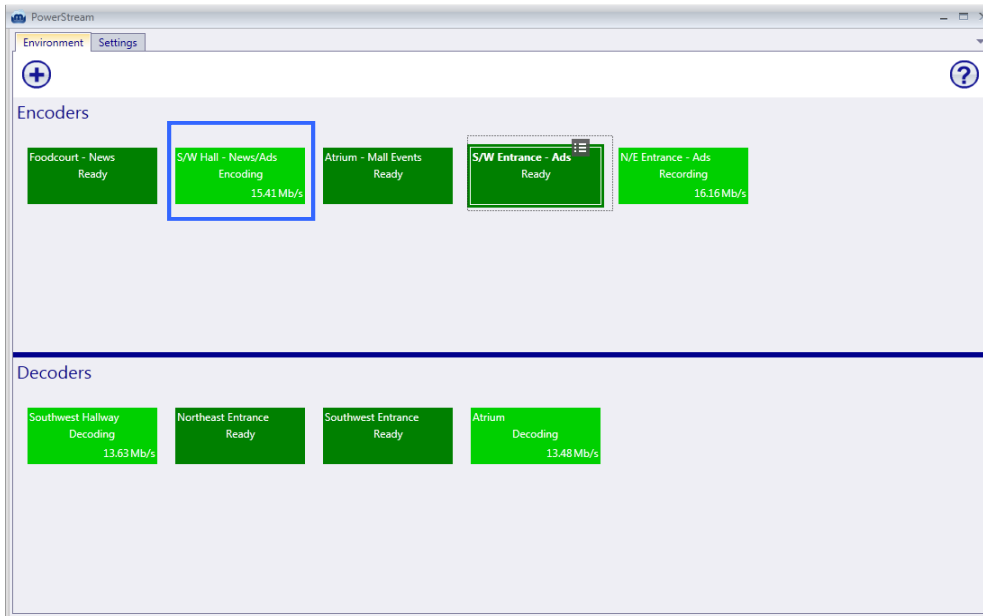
PowerStream

Environment Settings

Encoders

Foodcourt - News
Ready

S/W Hall - News/Ads
Encoding
15.41 Mb/s

Atrium - Mall Events
Ready

S/W Entrance - Ads
Ready

N/E Entrance - Ads
Recording
16.16 Mb/s

Decoders

Southwest Hallway
Decoding
13.63 Mb/s

Northeast Entrance
Ready

Southwest Entrance
Ready

Atrium
Decoding
13.48 Mb/s